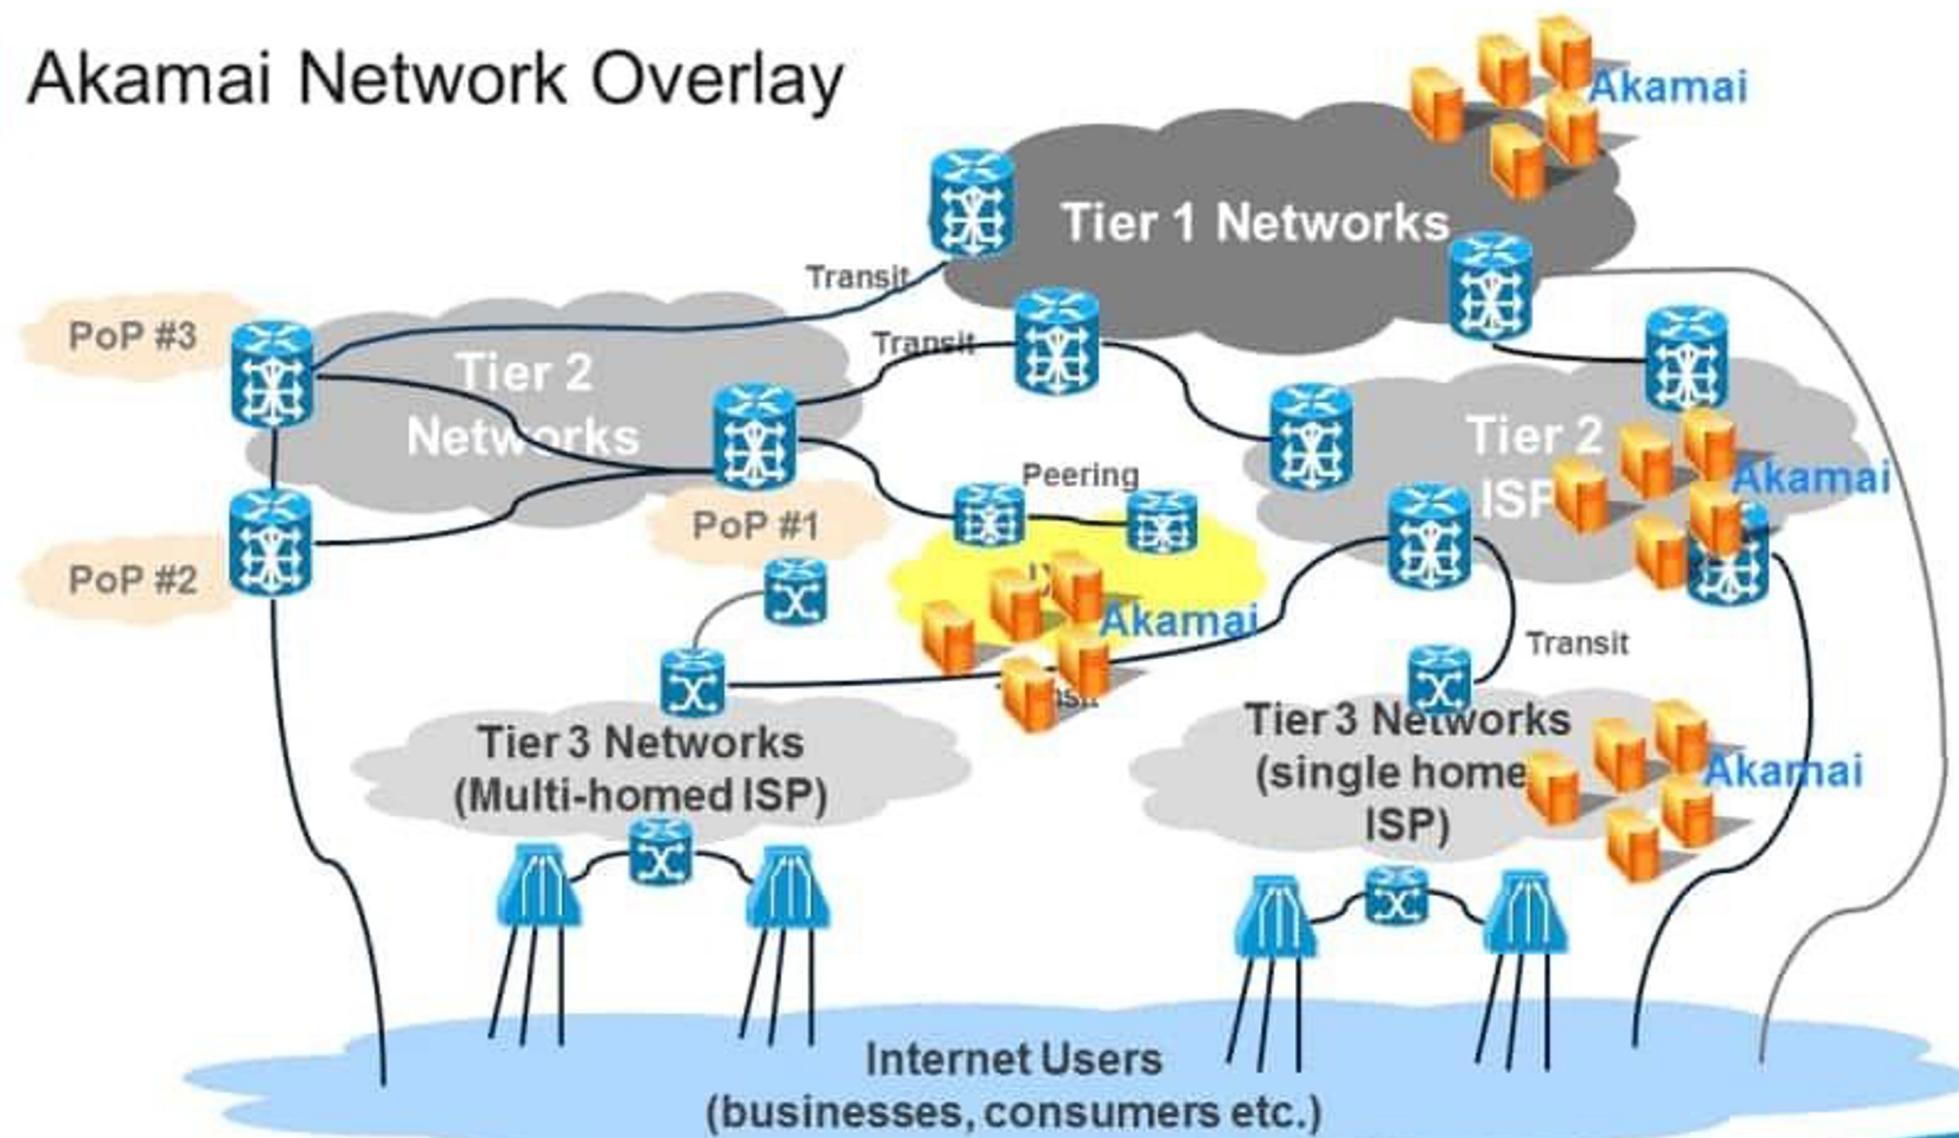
Akamai Network Overlay

Akamai

Tier 1 Networks

Transit

Transit

PoP #3

Tier 2 Networks

Tier 2 ISP

Akamai

Peering

PoP #1

PoP #2

Akamai

Transit

Tier 3 Networks (Multi-homed ISP)

Tier 3 Networks (single home ISP)

Akamai

Internet Users (businesses, consumers etc.)